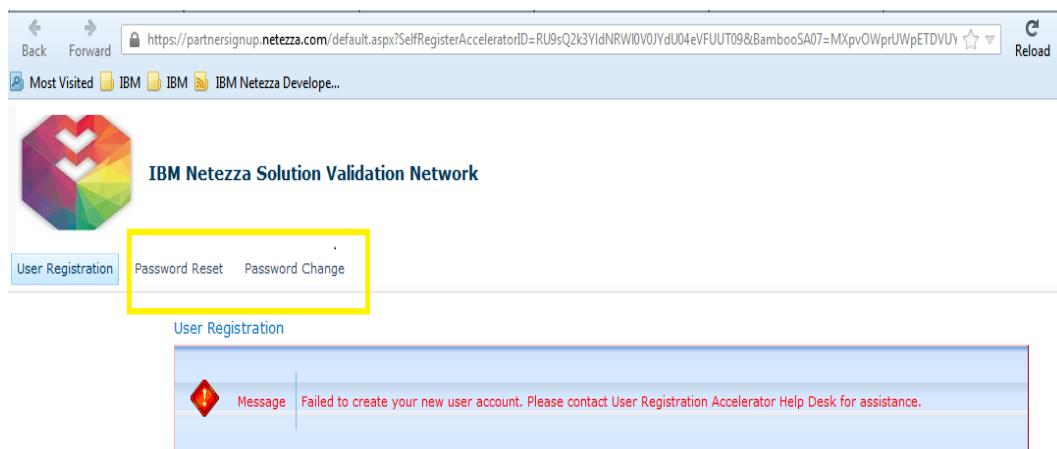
Back Forward https://partnersignup.netezza.com/default.aspx?SelfRegisterAcceleratorID=RU9sQ2k3YldNRWI0V0JYdU04eVFUUT09&BambooSA07=MXpvOWprUWpETDVUY Reload

Most Visited IBM IBM IBM Netezza Develope...

IBM Netezza Solution Validation Network

User Registration Password Reset Password Change

User Registration

Message Failed to create your new user account. Please contact User Registration Accelerator Help Desk for assistance.